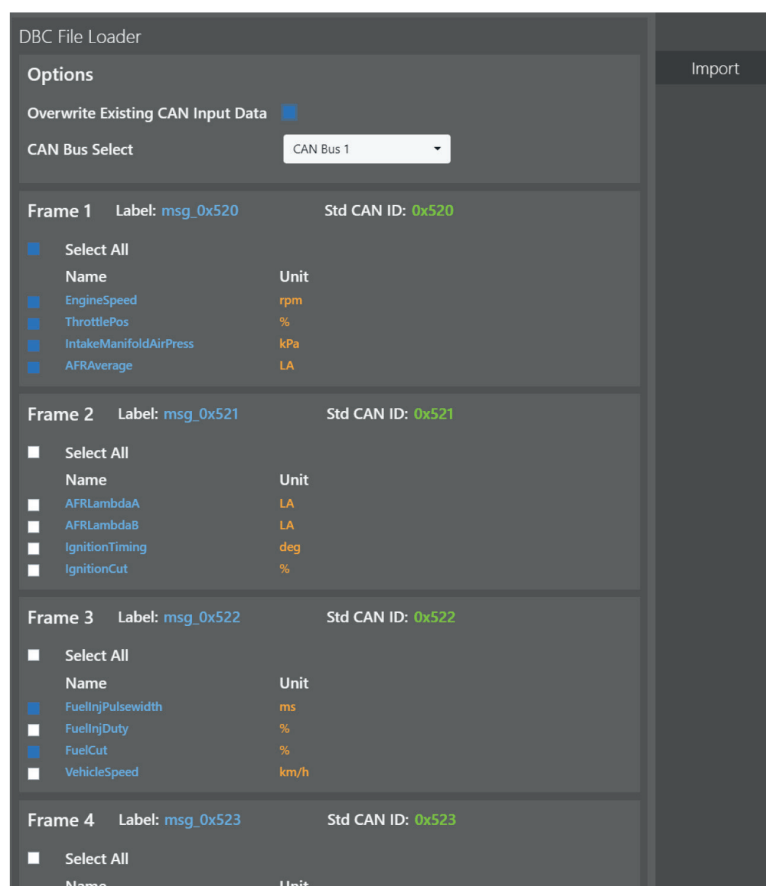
DBC File Loader

Import

Options

Overwrite Existing CAN Input Data

CAN Bus Select CAN Bus 1

Frame 1 Label: msg_0x520 Std CAN ID: 0x520

Select All

| Name | Unit |
|---|---|
| EngineSpeed | rpm |
| ThrottlePos | % |
| IntakeManifoldAirPress | kPa |
| AFRAverage | LA |

Frame 2 Label: msg_0x521 Std CAN ID: 0x521

Select All

| Name | Unit |
|---|---|
| AFRLambdaA | LA |
| AFRLambdaB | LA |
| IgnitionTiming | deg |
| IgnitionCut | % |

Frame 3 Label: msg_0x522 Std CAN ID: 0x522

Select All

| Name | Unit |
|---|---|
| FuelInjPulsewidth | ms |
| FuelInjDuty | % |
| FuelCut | % |
| VehicleSpeed | km/h |

Frame 4 Label: msg_0x523 Std CAN ID: 0x523

Select All

Name Unit